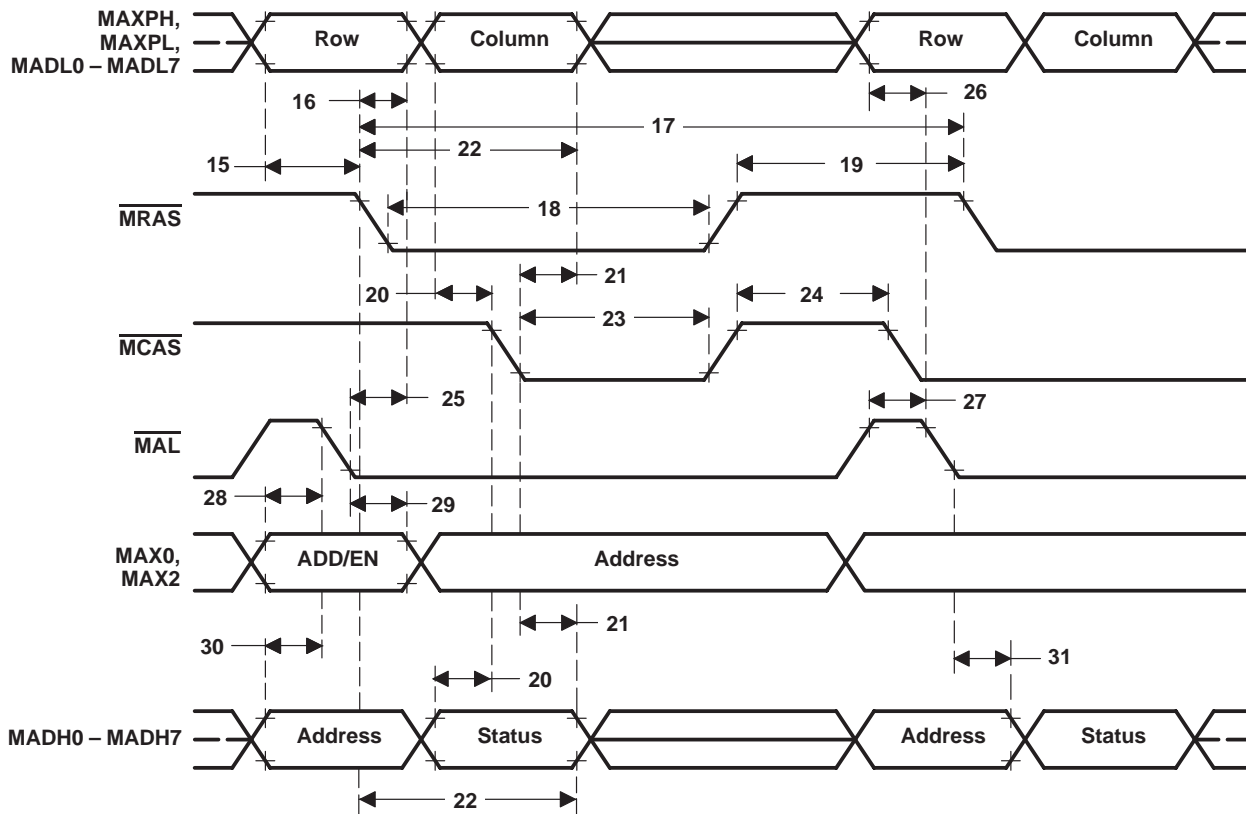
MAXPH, MAXPL, MADL0 – MADL7

Row

Column

Row

Column

16

26

17

15

22

19

$\overline{MRAS}$

18

21

20

24

23

$\overline{MCAS}$

25

27

$\overline{MAL}$

28

29

MAX0, MAX2

ADD/EN

Address

21

30

31

20

MADH0 – MADH7

Address

Status

Address

Status

22